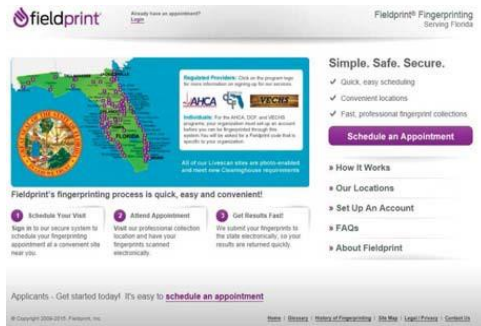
fieldprint

Already have an appointment? Login

Fieldprint® Fingerprinting
Serving Florida

Regulated Providers: Click on the program logo for more information on signing up for our services.

AHCA

VECHS

Individuals: For the AHCA, DCF and VECHS programs, your organization must set up an account before you can be fingerprinted through this system. You will be asked for a Fieldprint code that is specific to your organization.

All of our Livescan sites are photo-enabled and meet new Clearinghouse requirements

Simple. Safe. Secure.

✓ Quick, easy scheduling

✓ Convenient locations

✓ Fast, professional fingerprint collections

Schedule an Appointment

» How It Works

» Our Locations

» Set Up An Account

» FAQs

» About Fieldprint

Fieldprint's fingerprinting process is quick, easy and convenient!

1 Schedule Your Visit
Sign in to our secure system to schedule your fingerprinting appointment at a convenient site near you.

2 Attend Appointment
Visit our professional collection location and have your fingerprints scanned electronically.

3 Get Results Fast!
We submit your fingerprints to the state electronically, so your results are returned quickly.

Applicants - Get started today! It's easy to schedule an appointment

© Copyright 2009-2015 Fieldprint, Inc.

Home | Glossary | History of Fingerprinting | Site Map | Legal / Privacy | Contact Us